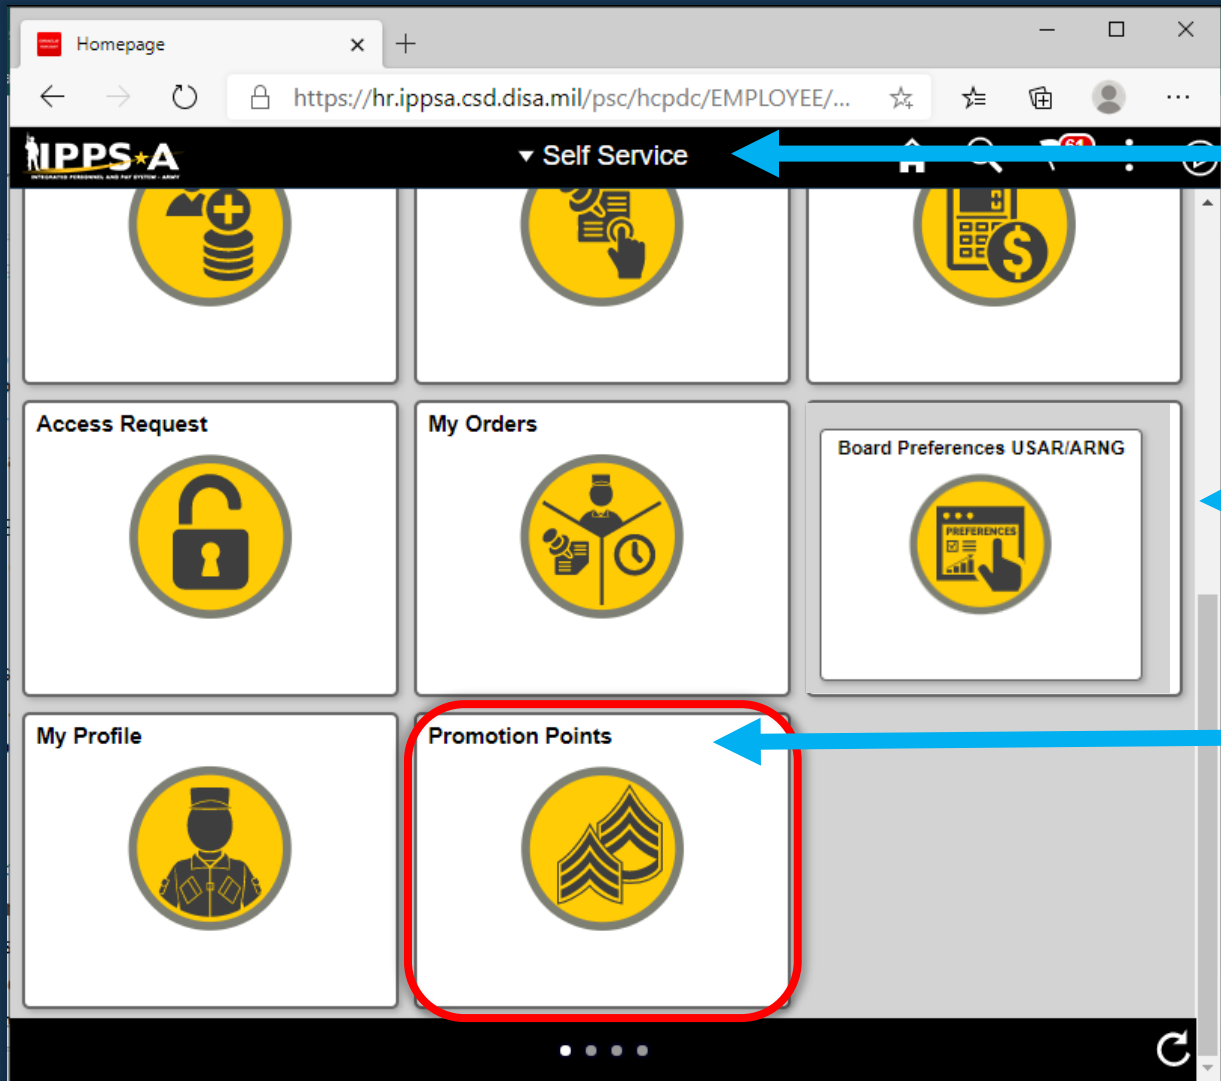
Homepage

https://hr.ippsa.csd.disa.mil/psc/hcpdc/EMPLOYEE/...

IPPS-A

INTEGRATED PERSONNEL AND PAY SYSTEM - ARMY

Self Service

61

Access Request

My Orders

Board Preferences USAR/ARNG

PREFERENCES

My Profile

Promotion Points